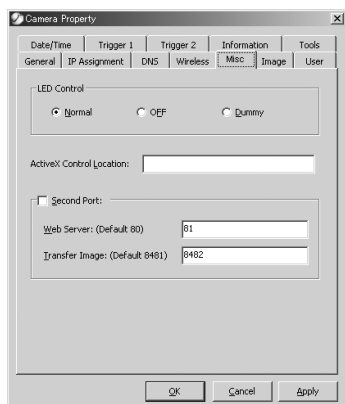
Camera Property

Date/Time | Trigger 1 | Trigger 2 | Information | Tools
General | IP Assignment | DNS | Wireless | Misc | Image | User

LED Control

Normal
OFF
Dummy

ActiveX Control Location:

Second Port:

Web Server: (Default 80) 81

Transfer Image: (Default 8481) 8482

OK
Cancel
Apply